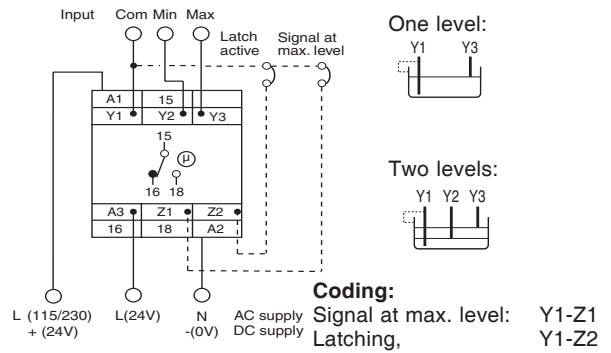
Input Com Min Max

Latch active

Signal at max. level

A1 15
Y1 Y2 Y3

15

µ

16 18

A3 Z1 Z2
16 18 A2

L (115/230) + (24V)

L(24V)

N -(0V)

AC supply
DC supply

One level:

Y1 Y3

Two levels:

Y1 Y2 Y3

**Coding:**

Signal at max. level: Y1-Z1
Latching, Y1-Z2